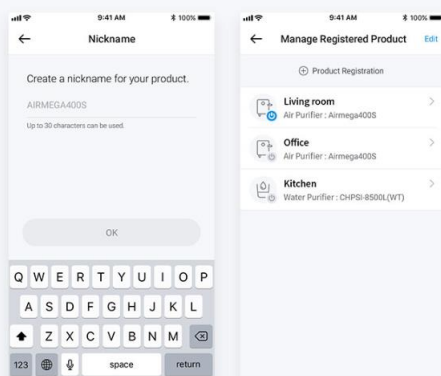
9:41 AM
100%

Nickname

Create a nickname for your product.

AIRMEGA400S

Up to 30 characters can be used.

OK

Q W E R T Y U I O P
A S D F G H J K L
Z X C V B N M
123
space
return

9:41 AM
100%

Manage Registered Product
Edit

Product Registration

Living room
Air Purifier : Airmega400S

Office
Air Purifier : Airmega400S

Kitchen
Water Purifier : CHPSI-8500L(WT)